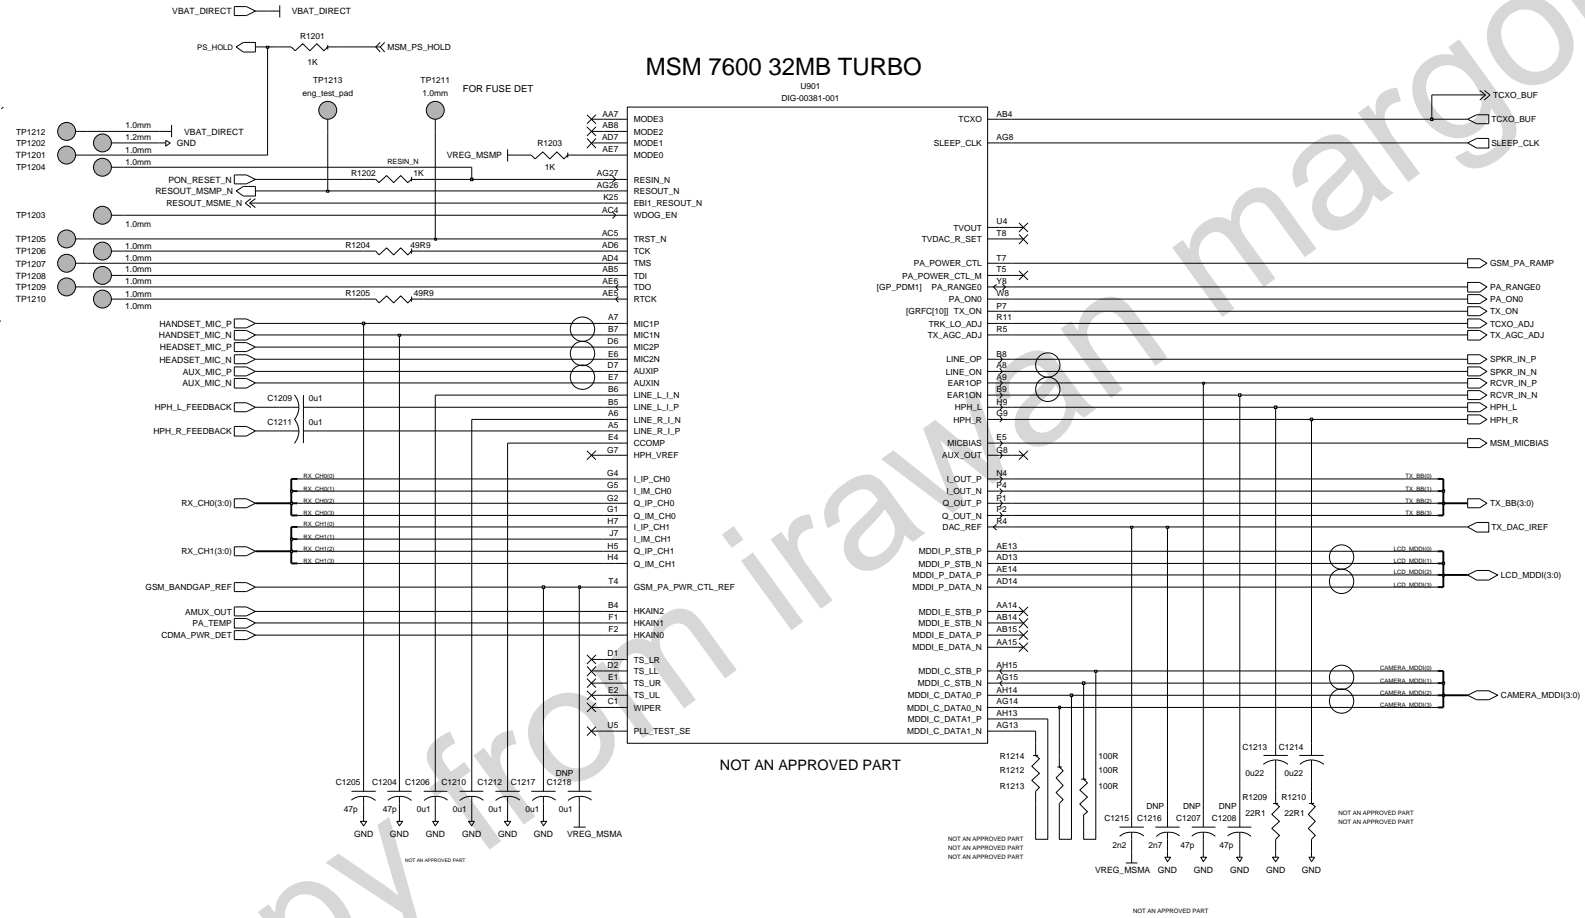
VBAT_DIRECT VBAT_DIRECT
PS_HOLD R1201 1K MSM_PS_HOLD

MSM 7600 32MB TURBO
U901
DIG-00381-001

TP1213 eng_test_pad
TP1211 1.0mm
FOR FUSE DET

TP1212 1.0mm VBAT_DIRECT
TP1202 1.2mm GND
TP1201 1.0mm
TP1204 1.0mm

PON_RESET_N
RESOUT_MSMP_N
RESOUT_MSME_N
R1202 1K
RESIN_N
VREG_MSMP
R1203 1K

TP1203 1.0mm
TP1205
TP1206 1.0mm
TP1207 1.0mm
TP1208 1.0mm
TP1209 1.0mm
TP1210 1.0mm
R1204 49R9
R1205 49R9

AA7 MODE3
AB8 MODE2
AD7 MODE1
AE7 MODE0
AG27 RESIN_N
AG26 RESOUT_N
K25 EBI1_RESOUT_N
AC4 WDOG_EN
AC5 TRST_N
AD6 TCK
AD4 TMS
AB5 TDI
AE6 TDO
AE5 RTCK

HANDSET_MIC_P
HANDSET_MIC_N
HEADSET_MIC_P
HEADSET_MIC_N
AUX_MIC_P
AUX_MIC_N
HPH_L_FEEDBACK C1209 0u1
HPH_R_FEEDBACK C1211 0u1

A7 MIC1P
B7 MIC1N
D6 MIC2P
E6 MIC2N
D7 AUXIP
E7 AUXIN
B6 LINE_L_I_N
B5 LINE_L_I_P
A6 LINE_R_I_N
A5 LINE_R_I_P
E4 CCOMP
G7 HPH_VREF

RX_CH0(3:0)
RX_CH0(0) RX_CH0(1) RX_CH0(2) RX_CH0(3)
RX_CH1(3:0)
RX_CH1(0) RX_CH1(1) RX_CH1(2) RX_CH1(3)
G4 I_IP_CH0
G5 I_IM_CH0
G2 Q_IP_CH0
G1 Q_IM_CH0
H7 I_IP_CH1
J7 I_IM_CH1
H5 Q_IP_CH1
H4 Q_IM_CH1

GSM_BANDGAP_REF
T4 GSM_PA_PWR_CTL_REF
AMUX_OUT
PA_TEMP
CDMA_PWR_DET
B4 HKAIN2
F1 HKAIN1
F2 HKAIN0
D1 TS_LR
D2 TS_LL
E1 TS_UR
E2 TS_UL
C1 WIPER
U5 PLL_TEST_SE

C1205 47p GND
C1204 47p GND
C1206 0u1 GND
C1210 0u1 GND
C1212 0u1 GND
C1217 0u1 GND
DNP C1218 0u1 VREG_MSMA
NOT AN APPROVED PART

NOT AN APPROVED PART

TCXO AB4
SLEEP_CLK AG8
TCXO_BUF
TCXO_BUF
SLEEP_CLK
TVOUT U4
TVDAC_R_SET T8
PA_POWER_CTL T7
PA_POWER_CTL_M T5
[GP_PDM1] PA_RANGE0 Y8
PA_ON0 W8
[GRFC[10]] TX_ON P7
TRK_LO_ADJ R11
TX_AGC_ADJ R5
GSM_PA_RAMP
PA_RANGE0
PA_ON0
TX_ON
TCXO_ADJ
TX_AGC_ADJ

LINE_OP B8
LINE_ON A8
EAR1OP A9
EAR1ON B9
HPH_L H9
HPH_R G9
SPKR_IN_P
SPKR_IN_N
RCVR_IN_P
RCVR_IN_N
HPH_L
HPH_R
MICBIAS E5
AUX_OUT G8
MSM_MICBIAS

I_OUT_P N4
I_OUT_N P4
Q_OUT_P P1
Q_OUT_N P2
DAC_REF R4
TX_BB(0) TX_BB(1) TX_BB(2) TX_BB(3)
TX_BB(3:0)
TX_DAC_IREF

MDDI_P_STB_P AE13
MDDI_P_STB_N AD13
MDDI_P_DATA_P AE14
MDDI_P_DATA_N AD14
LCD_MDDI(0) LCD_MDDI(1) LCD_MDDI(2) LCD_MDDI(3)
LCD_MDDI(3:0)
MDDI_E_STB_P AA14
MDDI_E_STB_N AB14
MDDI_E_DATA_P AB15
MDDI_E_DATA_N AA15
MDDI_C_STB_P AH15
MDDI_C_STB_N AG15
MDDI_C_DATA0_P AH14
MDDI_C_DATA0_N AG14
MDDI_C_DATA1_P AH13
MDDI_C_DATA1_N AG13
CAMERA_MDDI(0) CAMERA_MDDI(1) CAMERA_MDDI(2) CAMERA_MDDI(3)
CAMERA_MDDI(3:0)

NOT AN APPROVED PART

R1214 100R
R1212 100R
R1213 100R
NOT AN APPROVED PART
NOT AN APPROVED PART
NOT AN APPROVED PART
C1215 2n2 VREG_MSMA
DNP C1216 2n7 GND
DNP C1207 47p GND
DNP C1208 47p GND
C1213 0u22
C1214 0u22
R1209 22R1 GND
R1210 22R1 GND
NOT AN APPROVED PART
NOT AN APPROVED PART
NOT AN APPROVED PART

copy from irawan margono